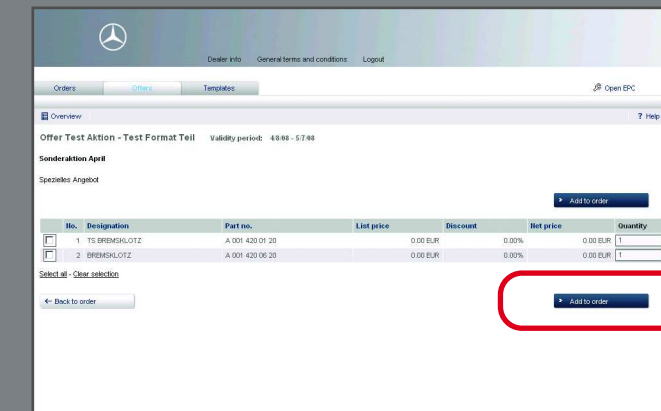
Dealer info General terms and conditions Logout

Orders Offers Templates

Open EPC

Overview

? Help

Offer Test Aktion - Test Format Teil Validity period: 4.8.08 - 5.7.08

Sonderaktion April

Spezielles Angebot

Add to order

| | No. | Designation | Part no. | List price | Discount | Net price | Quantity |
|---|---|---|---|---|---|---|---|
| ☐ | 1 | TS BREMSKLOTZ | A 001 420 01 20 | 0.00 EUR | 0.00% | 0.00 EUR | 1 |
| ☐ | 2 | BREMSKLOTZ | A 001 420 06 20 | 0.00 EUR | 0.00% | 0.00 EUR | 1 |

Select all - Clear selection

← Back to order

Add to order